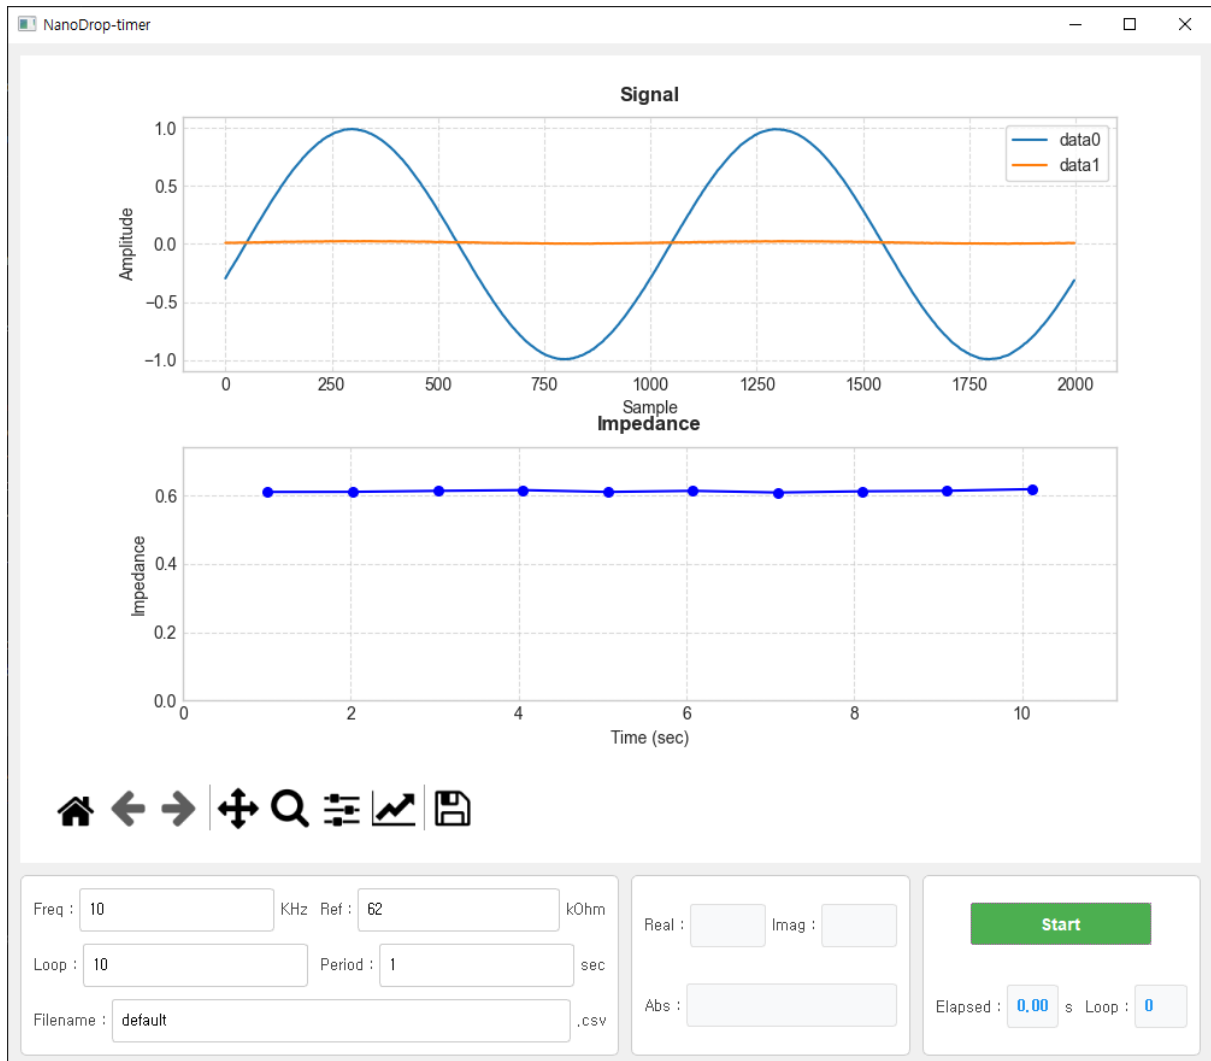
NanoDrop-timer

Signal

data0
data1

1.0
0.5
0.0
−0.5
−1.0

Amplitude

0 250 500 750 1000 1250 1500 1750 2000

Sample

Impedance

0.6
0.4
0.2
0.0

Impedance

0 2 4 6 8 10

Time (sec)

Freq : 10 KHz Ref : 62 kOhm

Loop : 10 Period : 1 sec

Filename : default .csv

Real : Imag :

Abs :

Start

Elapsed : 0.00 s Loop : 0